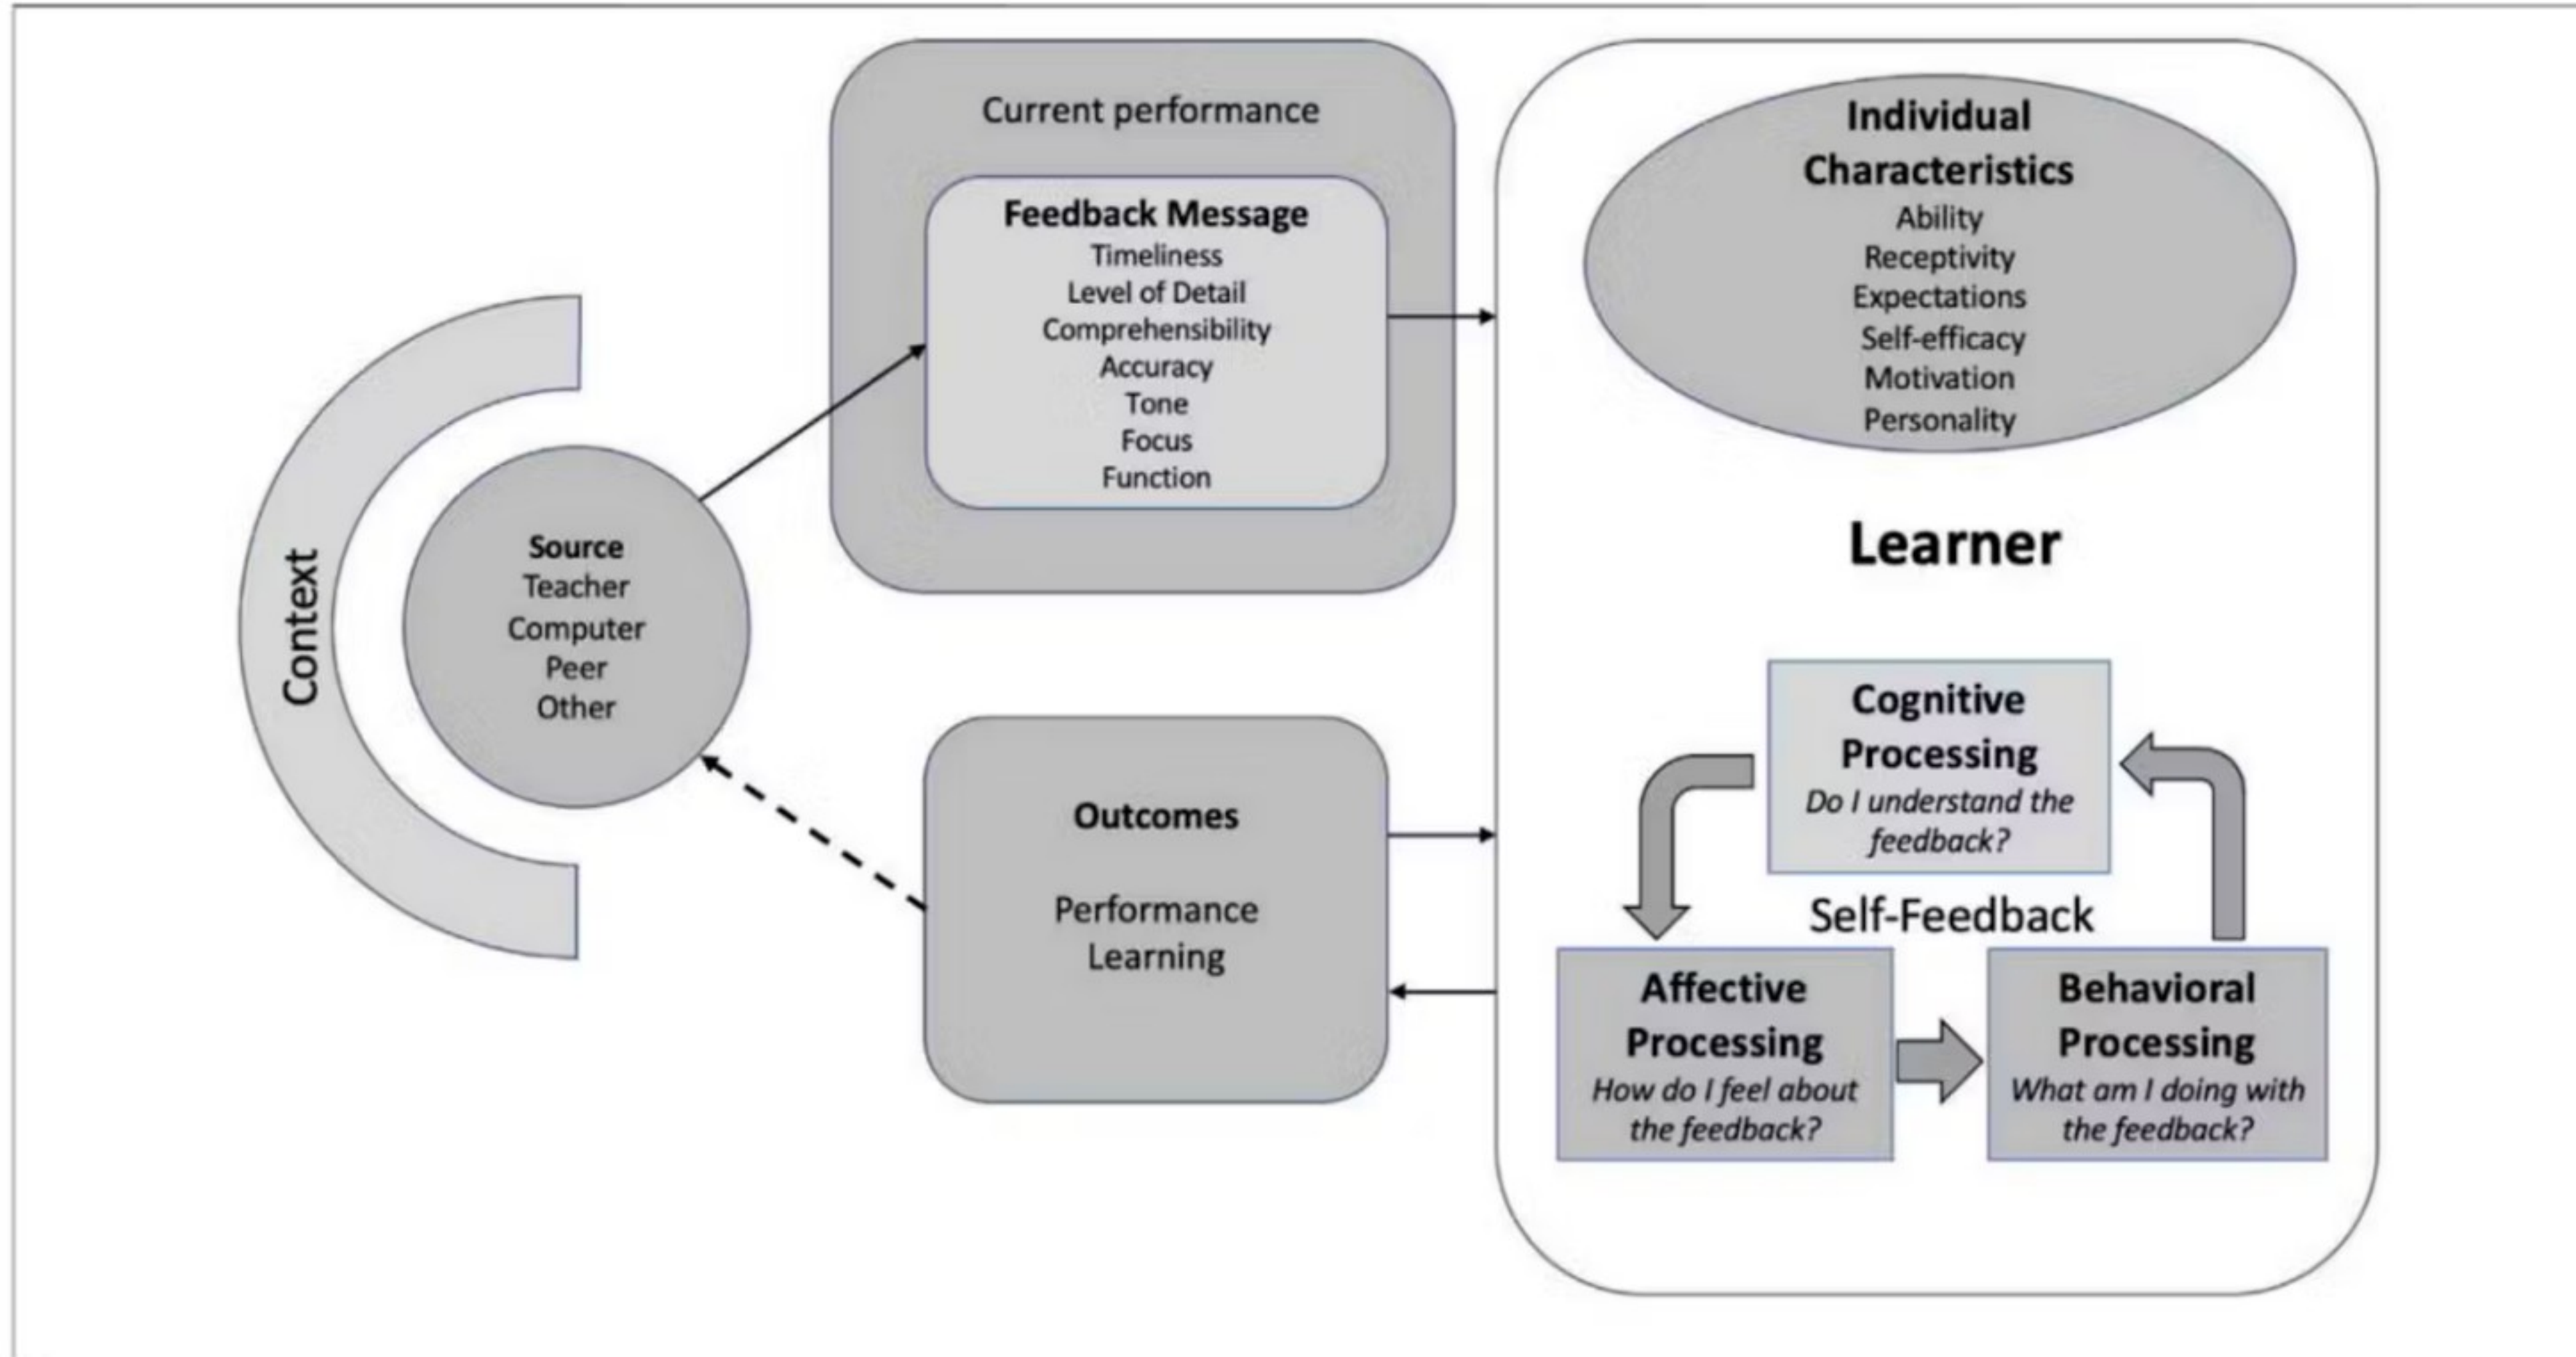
Context

Source
Teacher
Computer
Peer
Other

Current performance

Feedback Message
Timeliness
Level of Detail
Comprehensibility
Accuracy
Tone
Focus
Function

Outcomes

Performance
Learning

Individual Characteristics
Ability
Receptivity
Expectations
Self-efficacy
Motivation
Personality

Learner

Cognitive Processing
*Do I understand the feedback?*

Self-Feedback

Affective Processing
*How do I feel about the feedback?*

Behavioral Processing
*What am I doing with the feedback?*